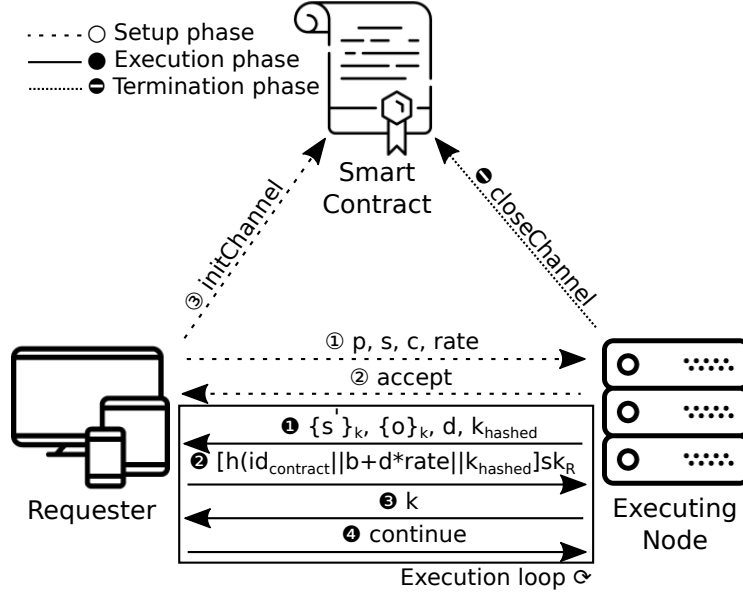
○ Setup phase
● Execution phase
◒ Termination phase

Smart Contract

③ initChannel

◒ closeChannel

① p, s, c, rate

② accept

❶ $\{s'\}_k$, $\{o\}_k$, d, $k_{hashed}$

❷ $[h(id_{contract}||b+d*rate||k_{hashed}]sk_R$

❸ k

❹ continue

Requester

Executing Node

Execution loop ⟳